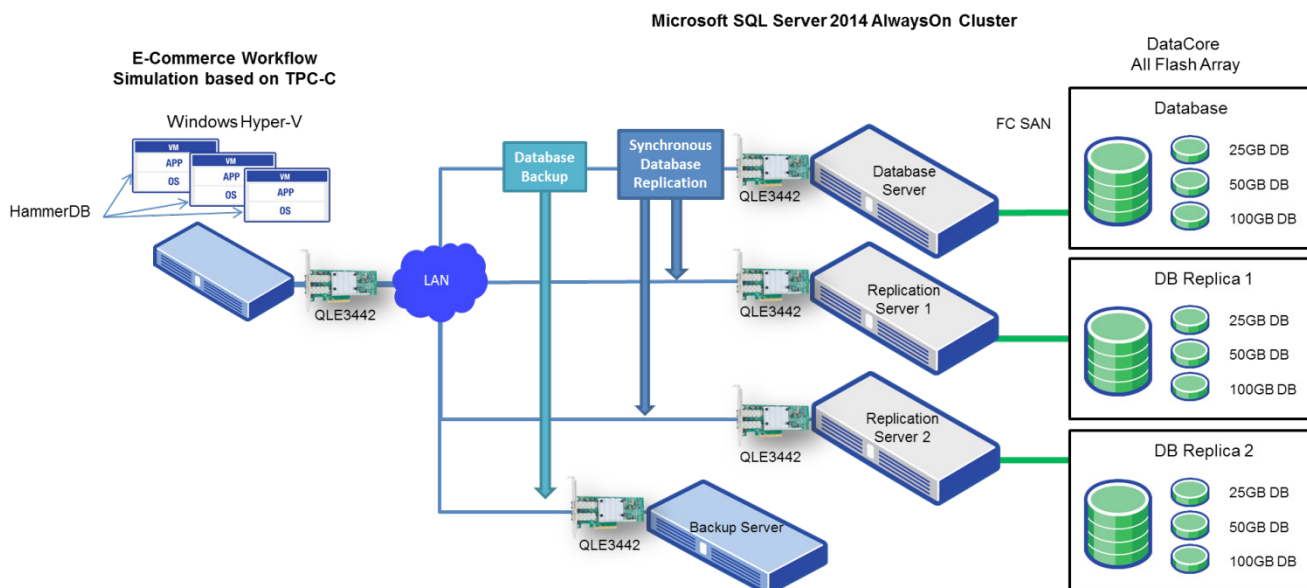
Microsoft SQL Server 2014 AlwaysOn Cluster

E-Commerce Workflow
Simulation based on TPC-C

DataCore
All Flash Array

Windows Hyper-V

VM
APP
OS

VM
APP
OS

VM
APP
OS

HammerDB

QLE3442

LAN

Database Backup

Synchronous Database Replication

FC SAN

QLE3442

Database Server

Database
25GB DB
50GB DB
100GB DB

QLE3442

Replication Server 1

DB Replica 1
25GB DB
50GB DB
100GB DB

QLE3442

Replication Server 2

DB Replica 2
25GB DB
50GB DB
100GB DB

QLE3442

Backup Server